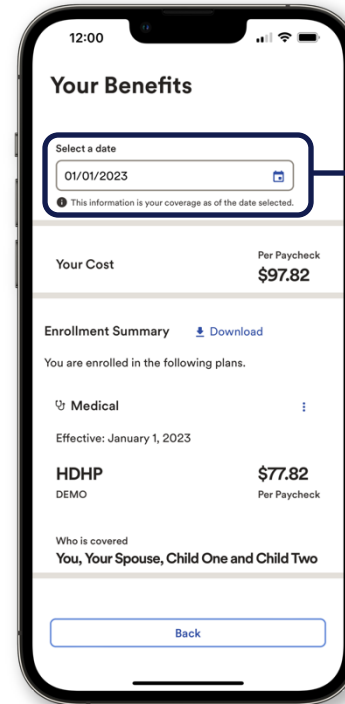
12:00

Your Benefits

Select a date

01/01/2023

This information is your coverage as of the date selected.

Your Cost

Per Paycheck

$97.82

Enrollment Summary

Download

You are enrolled in the following plans.

Medical

Effective: January 1, 2023

HDHP

DEMO

$77.82

Per Paycheck

Who is covered

You, Your Spouse, Child One and Child Two

Back